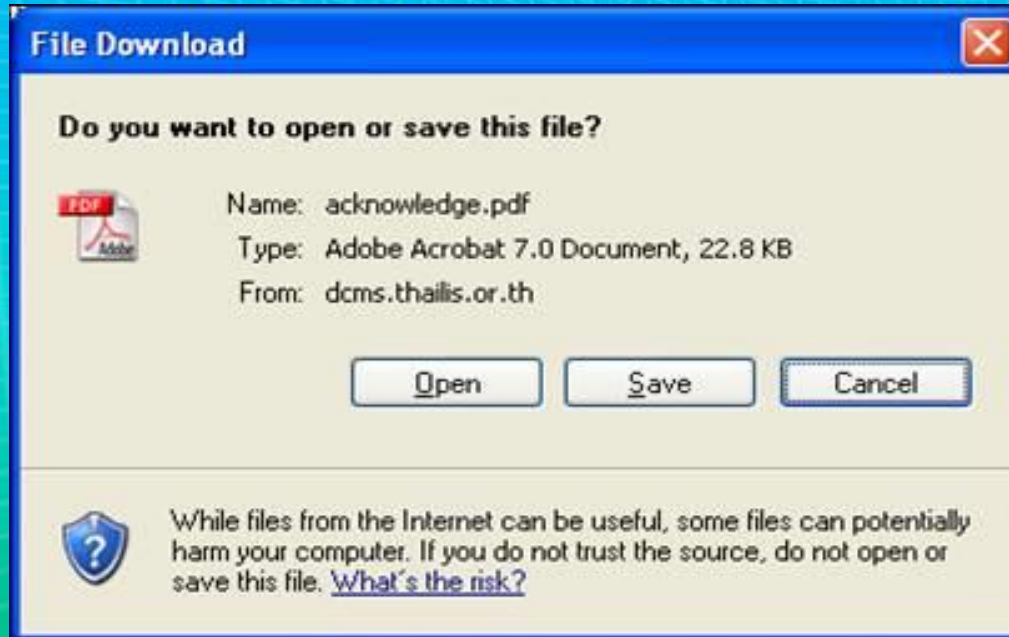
File Download

Do you want to open or save this file?

PDF Adobe

Name: acknowledge.pdf
Type: Adobe Acrobat 7.0 Document, 22.8 KB
From: dcms.thailis.or.th

Open Save Cancel

While files from the Internet can be useful, some files can potentially harm your computer. If you do not trust the source, do not open or save this file. What's the risk?